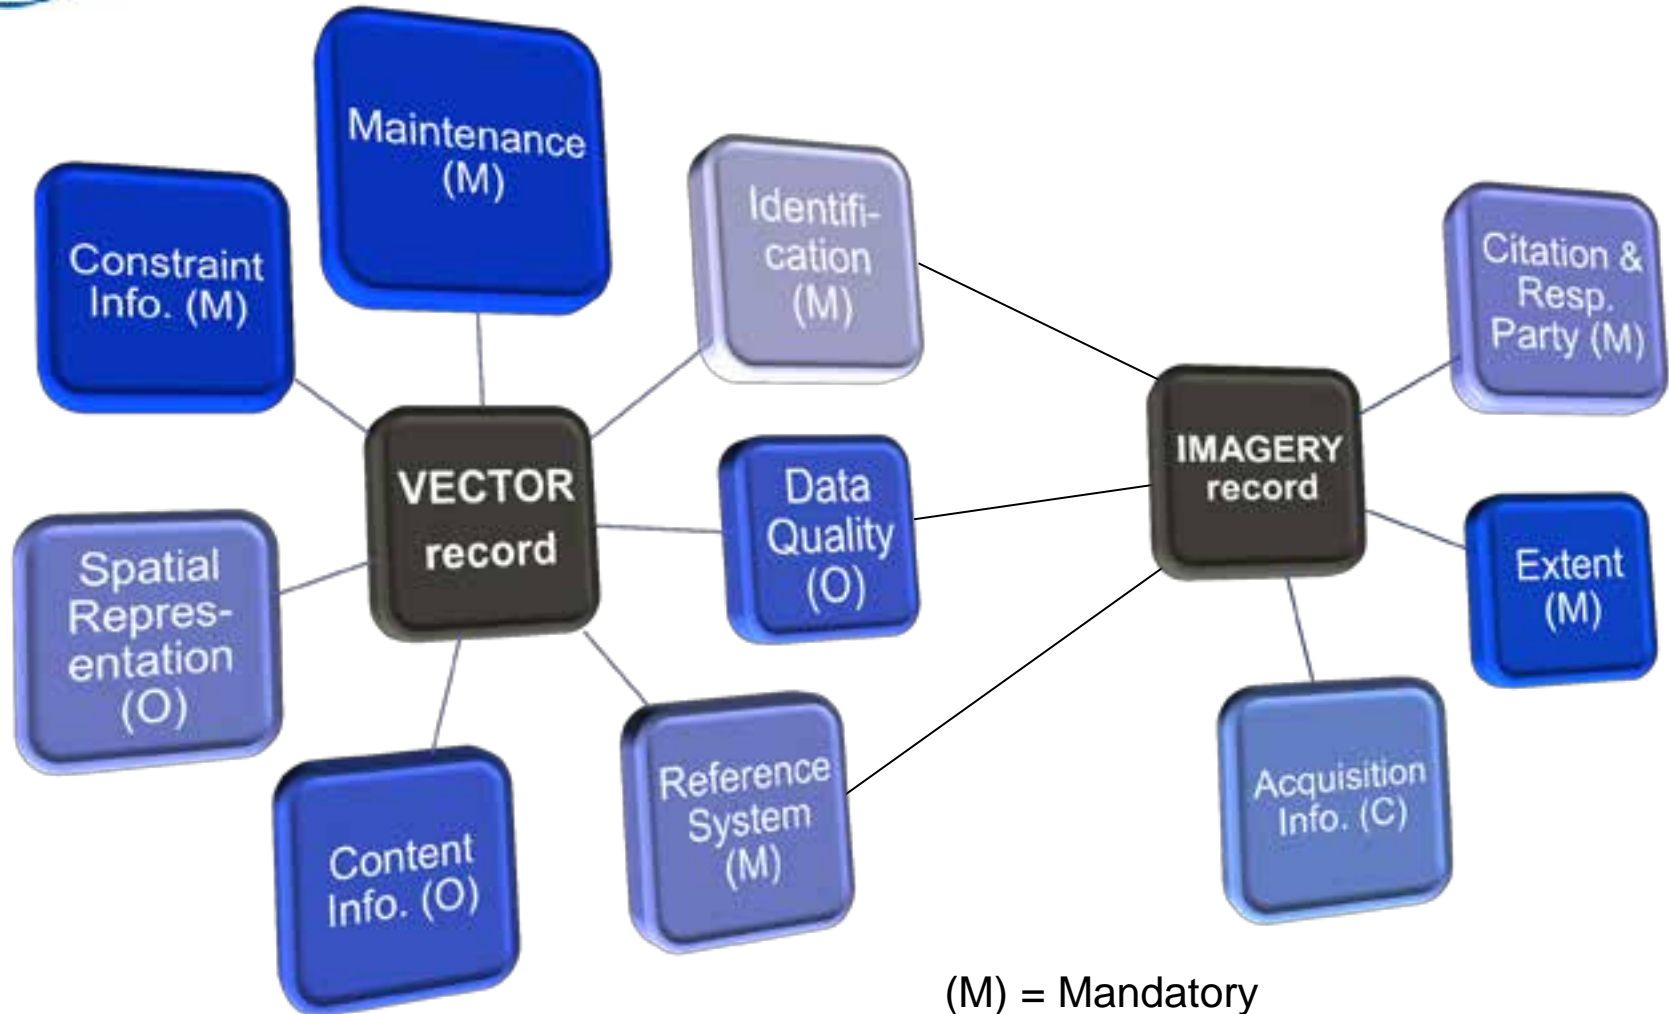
Maintenance (M)

Constraint Info. (M)

Identification (M)

Citation & Resp. Party (M)

VECTOR record

Data Quality (O)

IMAGERY record

Extent (M)

Spatial Representation (O)

Content Info. (O)

Reference System (M)

Acquisition Info. (C)

(M) = Mandatory